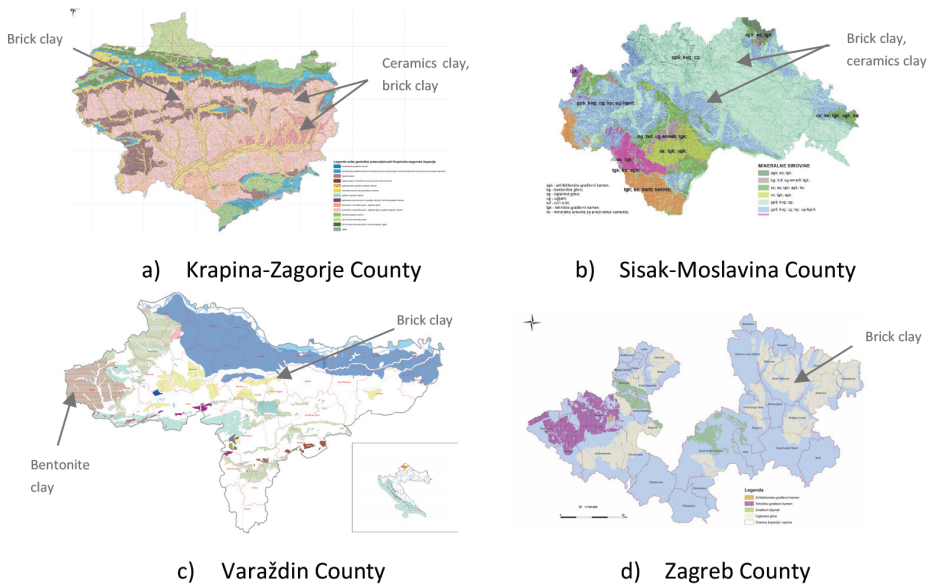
Brick clay

Ceramics clay, brick clay

Legenda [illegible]

a) Krapina-Zagorje County

Brick clay, ceramics clay

MINERALNE SIROVINE

b) Sisak-Moslavina County

Brick clay

Bentonite clay

c) Varaždin County

Brick clay

Legenda

d) Zagreb County